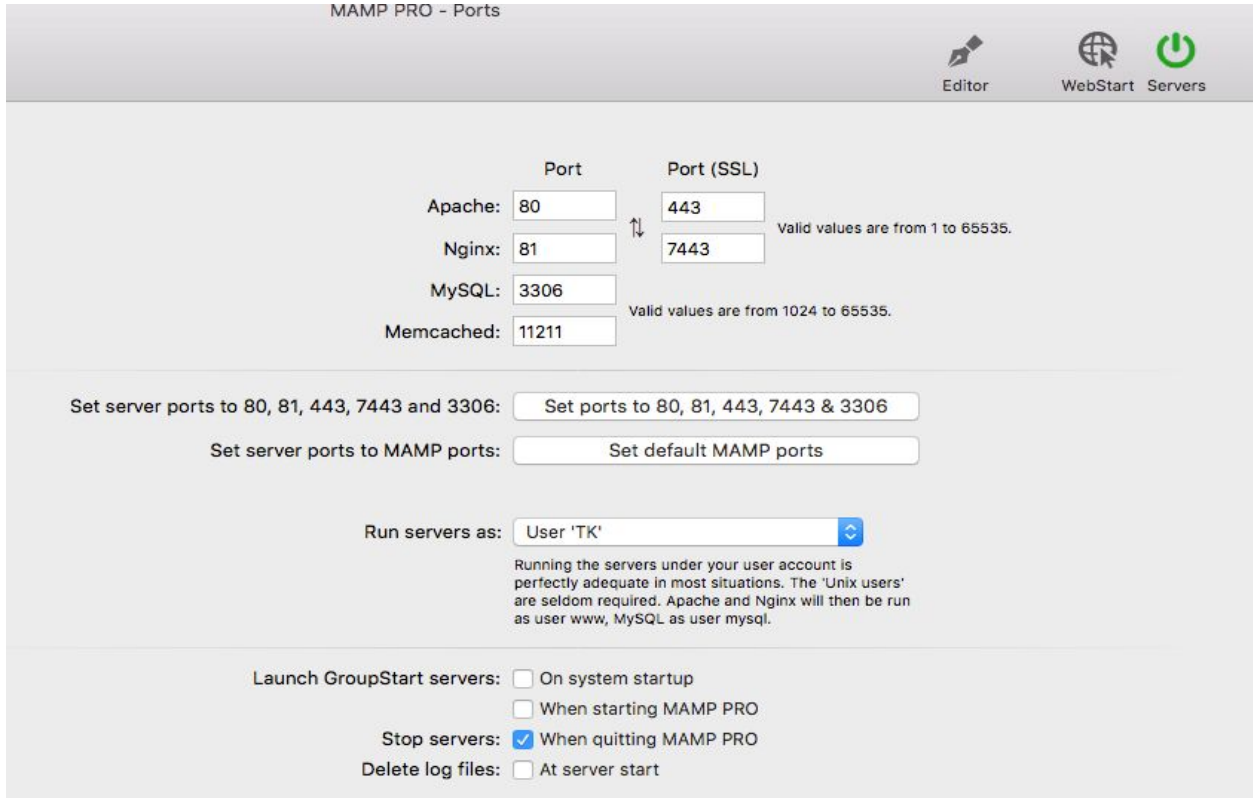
MAMP PRO - Ports

Editor

WebStart Servers

Port

Port (SSL)

Apache: 80

443

Nginx: 81

7443

Valid values are from 1 to 65535.

MySQL: 3306

Memcached: 11211

Valid values are from 1024 to 65535.

Set server ports to 80, 81, 443, 7443 and 3306: Set ports to 80, 81, 443, 7443 & 3306

Set server ports to MAMP ports: Set default MAMP ports

Run servers as: User 'TK'

Running the servers under your user account is perfectly adequate in most situations. The 'Unix users' are seldom required. Apache and Nginx will then be run as user www, MySQL as user mysql.

Launch GroupStart servers: On system startup

When starting MAMP PRO

Stop servers: When quitting MAMP PRO

Delete log files: At server start